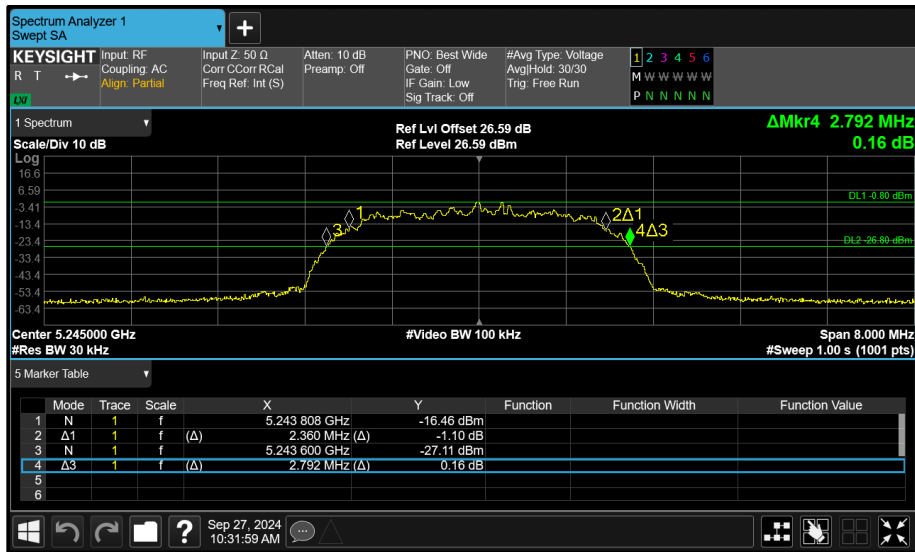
Spectrum Analyzer 1
Swept SA

KEYSIGHT
R T
LXI

Input: RF
Coupling: AC
Align: Partial

Input Z: 50 Ω
Corr CCorr RCal
Freq Ref: Int (S)

Atten: 10 dB
Preamp: Off

PNO: Best Wide
Gate: Off
IF Gain: Low
Sig Track: Off

#Avg Type: Voltage
Avg|Hold: 30/30
Trig: Free Run

1 2 3 4 5 6
M W W W W W
P N N N N N

1 Spectrum
Scale/Div 10 dB
Log

Ref Lvl Offset 26.59 dB
Ref Level 26.59 dBm

ΔMkr4 2.792 MHz
0.16 dB

16.6
6.59
-3.41
-13.4
-23.4
-33.4
-43.4
-53.4
-63.4

DL1 -0.80 dBm
DL2 -26.80 dBm

3
1
2Δ1
4Δ3

Center 5.245000 GHz
#Res BW 30 kHz
#Video BW 100 kHz
Span 8.000 MHz
#Sweep 1.00 s (1001 pts)

5 Marker Table

| | Mode | Trace | Scale | | X | | Y | Function | Function Width | Function Value |
|---|---|---|---|---|---|---|---|---|---|---|
| 1 | N | 1 | f | | 5.243 808 GHz | | -16.46 dBm | | | |
| 2 | Δ1 | 1 | f | (Δ) | 2.360 MHz | (Δ) | -1.10 dB | | | |
| 3 | N | 1 | f | | 5.243 600 GHz | | -27.11 dBm | | | |
| 4 | Δ3 | 1 | f | (Δ) | 2.792 MHz | (Δ) | 0.16 dB | | | |
| 5 | | | | | | | | | | |
| 6 | | | | | | | | | | |

Sep 27, 2024
10:31:59 AM